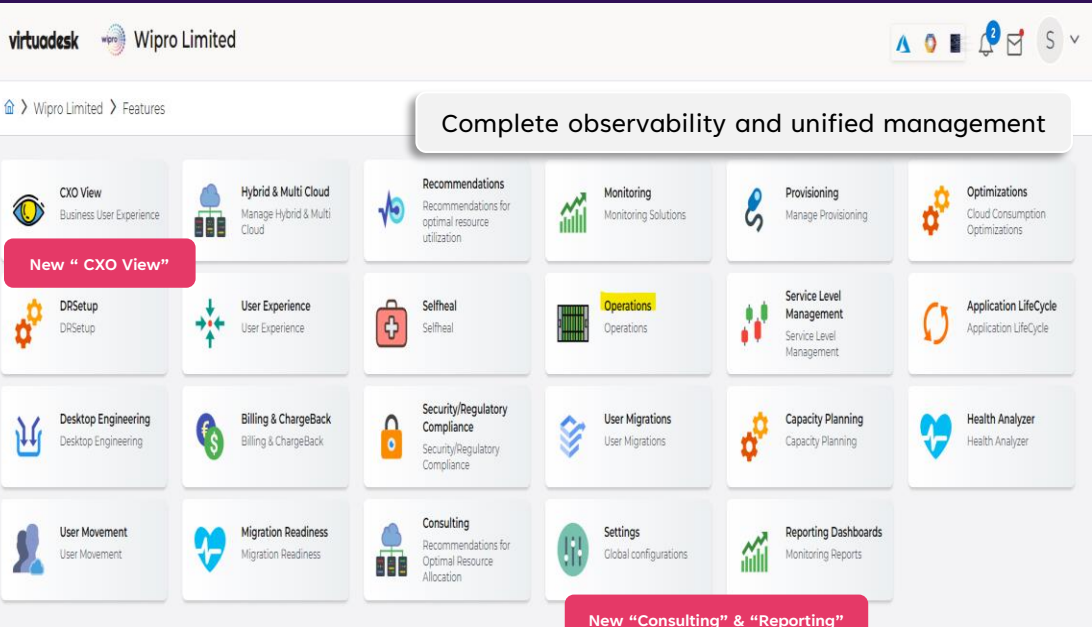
virtuadesk wipro Wipro Limited

2 S

Wipro Limited > Features

Complete observability and unified management

CXO View
Business User Experience

New " CXO View"

Hybrid & Multi Cloud
Manage Hybrid & Multi Cloud

Recommendations
Recommendations for optimal resource utilization

Monitoring
Monitoring Solutions

Provisioning
Manage Provisioning

Optimizations
Cloud Consumption Optimizations

DRSetup
DRSetup

User Experience
User Experience

Selfheal
Selfheal

Operations
Operations

Service Level Management
Service Level Management

Application LifeCycle
Application LifeCycle

Desktop Engineering
Desktop Engineering

Billing & ChargeBack
Billing & ChargeBack

Security/Regulatory Compliance
Security/Regulatory Compliance

User Migrations
User Migrations

Capacity Planning
Capacity Planning

Health Analyzer
Health Analyzer

User Movement
User Movement

Migration Readiness
Migration Readiness

Consulting
Recommendations for Optimal Resource Allocation

Settings
Global configurations

Reporting Dashboards
Monitoring Reports

New "Consulting" & "Reporting"